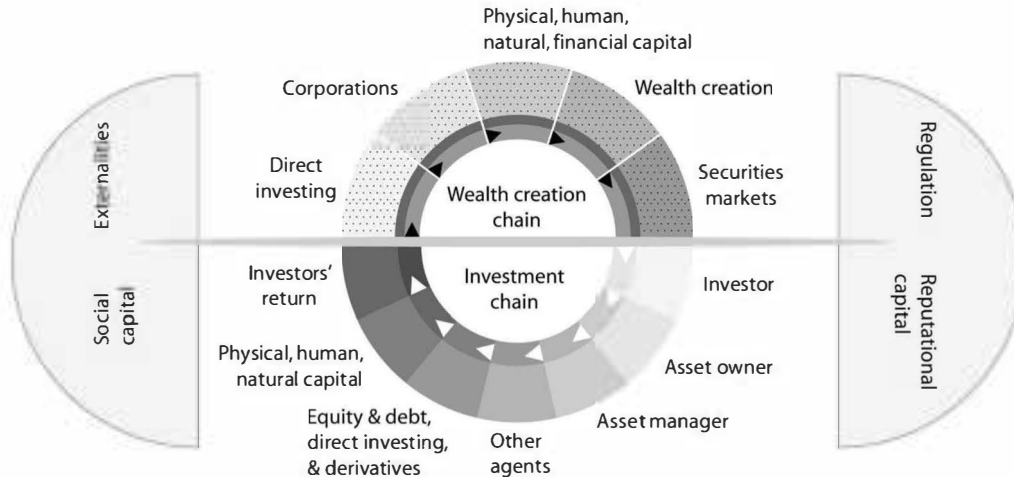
Physical, human, natural, financial capital

Corporations

Wealth creation

Externalities

Regulation

Direct investing

Wealth creation chain

Securities markets

Investors' return

Investment chain

Investor

Social capital

Reputational capital

Physical, human, natural capital

Asset owner

Equity & debt, direct investing, & derivatives

Other agents

Asset manager